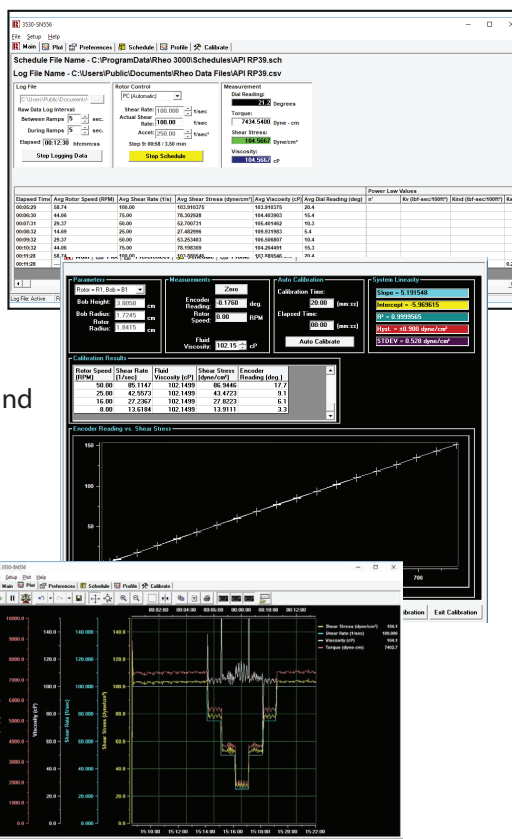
3530-SN556

File Setup Help

Main Plot Preferences Schedule Profile Calibrate

Schedule File Name - C:\ProgramData\Rheo 3000\Schedules\API RP39.sch

Log File Name - C:\Users\Public\Documents\Rheo Data Files\API RP39.csv

Log File
C:\Users\Public\Documents\
Raw Data Log Interval:
Between Ramps 5 sec.
During Ramps 5 sec.
Elapsed 00:12:30 hh:mm:ss
Stop Logging Data

Rotor Control
PC (Automatic)
Shear Rate: 100.000 1/sec
Actual Shear Rate: 100.00 1/sec
Accel: 250.00 1/sec²
Step 9: 00:58 / 3:50 min
Stop Schedule

Measurement
Dial Reading: 21.2 Degrees
Torque: 7434.5400 Dyne - cm
Shear Stress: 104.5687 Dyne/cm²
Viscosity: 104.5687 cP

Power Law Values

| Elapsed Time | Avg Rotor Speed (RPM) | Avg Shear Rate (1/s) | Avg Shear Stress (dyne/cm²) | Avg Viscosity (cP) | Avg Dial Reading (deg) | n' | Kv (lbf-sec/100ft²) | Kind (lbf-sec/100ft²) | Ka |
|---|---|---|---|---|---|---|---|---|---|
| 00:05:29 | 58.74 | 100.00 | 103.910375 | | 20.4 | | | | |
| 00:06:30 | 44.06 | 75.00 | 78.392028 | 104.483903 | 15.4 | | | | |
| 00:07:31 | 29.37 | 50.00 | 52.700731 | 105.401462 | 10.3 | | | | |
| 00:08:31 | 14.69 | 25.00 | 27.482996 | 109.931983 | 5.4 | | | | |
| 00:09:32 | 29.37 | 50.00 | 53.253403 | 106.506807 | 10.4 | | | | |
| 00:10:32 | 44.06 | 75.00 | 78.198369 | 104.264491 | 15.3 | | | | |
| 00:11:28 | 58.74 | | | 103.986546 | 20.4 | | | | |
| 00:11:28 | | | | | | | | | |

Log File Active

Parameters
Rotor = R1, Bob = B1
Bob Height: 3.8050 cm
Bob Radius: 1.7245 cm
Rotor Radius: 1.8415 cm

Measurements
Zero
Encoder Reading: 0.1760 deg.
Rotor Speed: 0.00 RPM
Fluid Viscosity: 102.15 cP

Auto Calibration
Calibration Time: 20:00 (mm:ss)
Elapsed Time: 00:00 (mm:ss)
Auto Calibrate

System Linearity
Slope = 5.191548
Intercept = -5.969615
R² = 0.9999565
Hyst. = ±0.900 dyne/cm²
STDEV = 0.528 dyne/cm²

Calibration Results

| Rotor Speed (RPM) | Shear Rate (1/sec) | Fluid Viscosity (cP) | Shear Stress (dyne/cm²) | Encoder Reading (deg.) |
|---|---|---|---|---|
| 50.00 | 85.1147 | 102.1499 | 86.9446 | 17.7 |
| 25.00 | 42.5573 | 102.1499 | 43.4723 | 9.1 |
| 16.00 | 27.2367 | 102.1499 | 27.8223 | 6.1 |
| 8.00 | 13.6184 | 102.1499 | 13.9111 | 3.3 |

Encoder Reading vs. Shear Stress
150
100
50
700

nd

libration Exit Calibration

3530-SN556
Setup Plot Help
Main Plot Preferences Schedule Profile Calibrate

00:02:00 00:04:00 00:06:00 00:08:00 00:10:00 00:12:00

Shear Stress (dyne/cm²) 104.1
Shear Rate (1/sec) 100.000
Viscosity (cP) 104.1
Torque (dyne-cm) 7402.7

10000.0 9000.0 8000.0 7000.0 6000.0 5000.0 4000.0 3000.0 2000.0 1000.0 0.0
140.00 120.00 100.00 80.00 60.00 40.00 20.00 0.00
Viscosity (cP)
140.000 120.000 100.000 80.000 60.000 40.000 20.000 0.000
Shear Rate (1/sec)
140.0 120.0 100.0 80.0 60.0 40.0 20.0 0.0
Shear Stress (dyne/cm²)

15:10:00 15:12:00 15:14:00 15:16:00 15:18:00 15:20:00 15:22:00